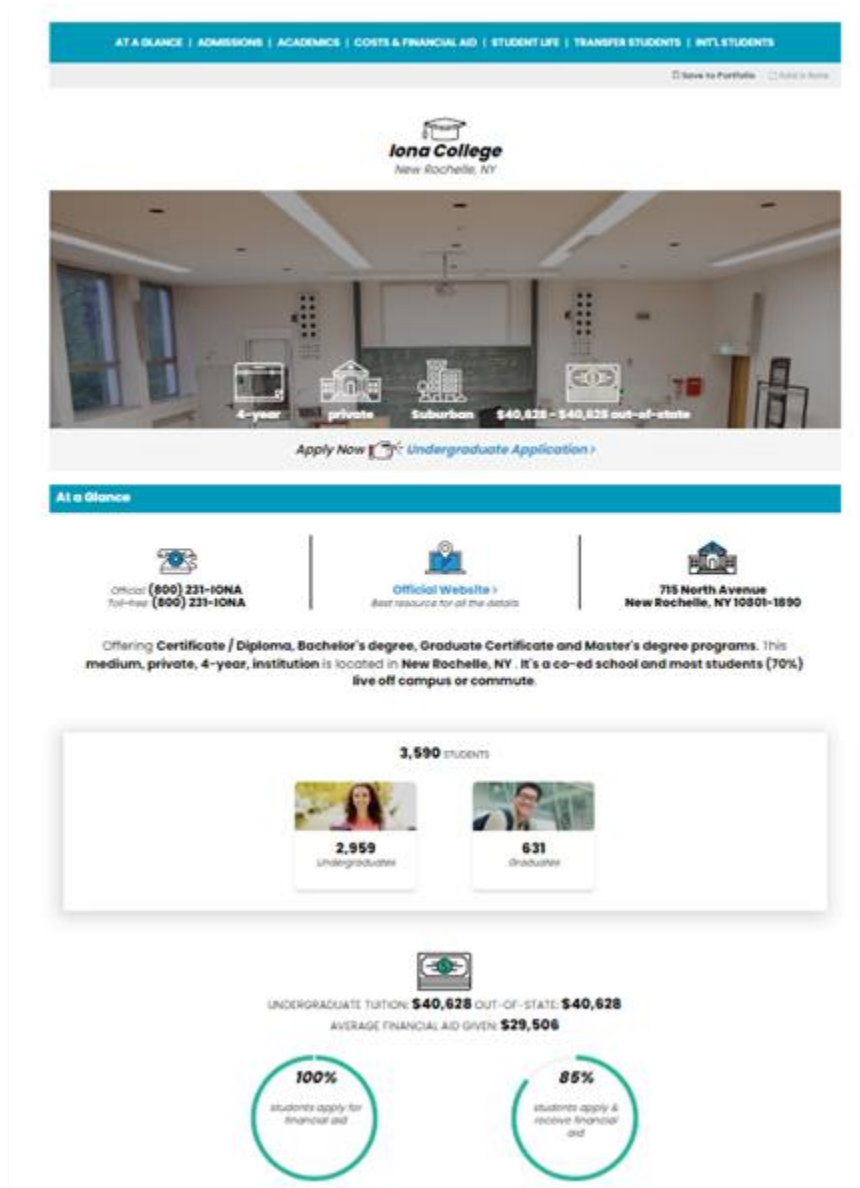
AT A GLANCE | ADMISSIONS | ACADEMICS | COSTS & FINANCIAL AID | STUDENT LIFE | TRANSFER STUDENTS | INT'L STUDENTS

Save to Portfolio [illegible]

Iona College
New Rochelle, NY

4-year private Suburban $40,628 - $40,628 out-of-state

Apply Now Undergraduate Application ›

At a Glance

Official (800) 231-IONA
Toll-free (800) 231-IONA

Official Website ›
Best resource for all the details

715 North Avenue
New Rochelle, NY 10801-1890

Offering Certificate / Diploma, Bachelor's degree, Graduate Certificate and Master's degree programs. This medium, private, 4-year, institution is located in New Rochelle, NY . It's a co-ed school and most students (70%) live off campus or commute.

3,590 STUDENTS

2,959
Undergraduates

631
Graduates

UNDERGRADUATE TUITION: $40,628 OUT-OF-STATE: $40,628
AVERAGE FINANCIAL AID GIVEN: $29,506

100%
students apply for financial aid

85%
students apply & receive financial aid